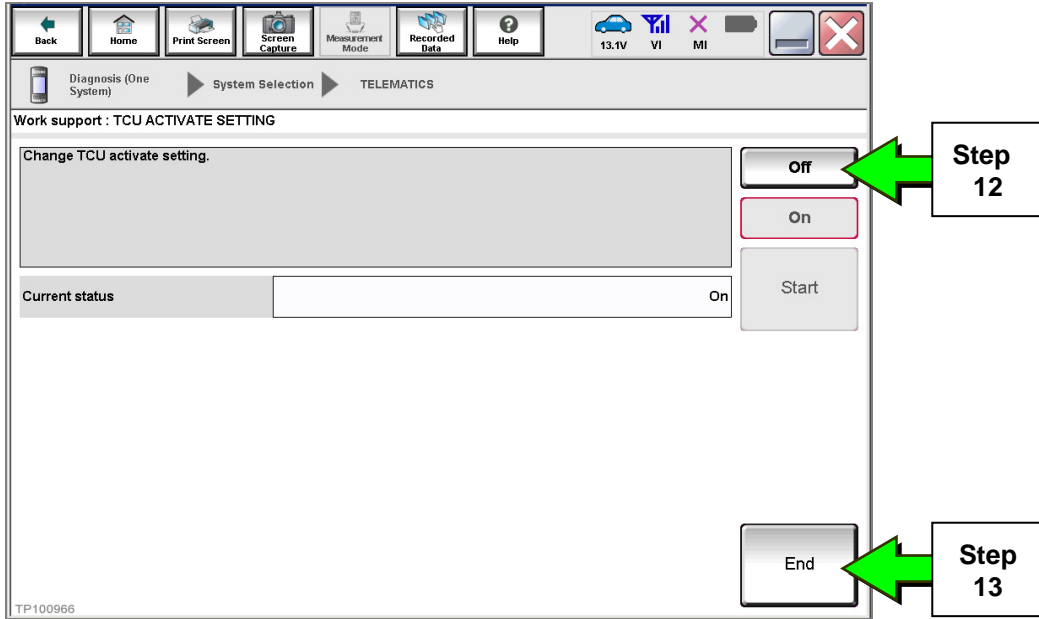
Back Home Print Screen Screen Capture Measurement Mode Recorded Data Help 13.1V VI MI

Diagnosis (One System) System Selection TELEMATICS

Work support : TCU ACTIVATE SETTING

Change TCU activate setting.

Off

On

Current status | On

Start

End

Step 12

Step 13

TP100966